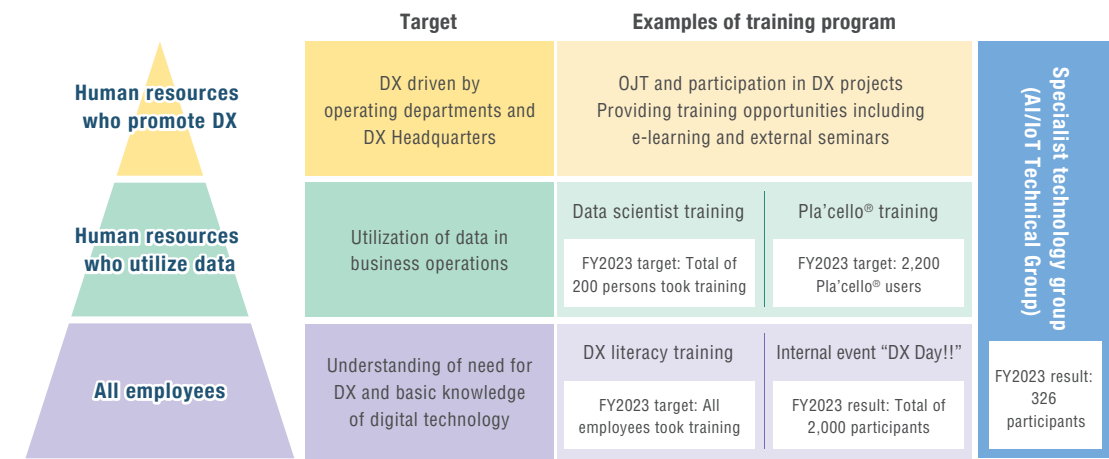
| | Target | Examples of training program | |
|---|---|---|---|
| Human resources who promote DX | DX driven by operating departments and DX Headquarters | OJT and participation in DX projects Providing training opportunities including e-learning and external seminars | |
| Human resources who utilize data | Utilization of data in business operations | Data scientist training<br>FY2023 target: Total of 200 persons took training | Pla'cello® training<br>FY2023 target: 2,200 Pla'cello® users |
| All employees | Understanding of need for DX and basic knowledge of digital technology | DX literacy training<br>FY2023 target: All employees took training | Internal event "DX Day!!"<br>FY2023 result: Total of 2,000 participants |

Specialist technology group (AI/IoT Technical Group)

FY2023 result: 326 participants